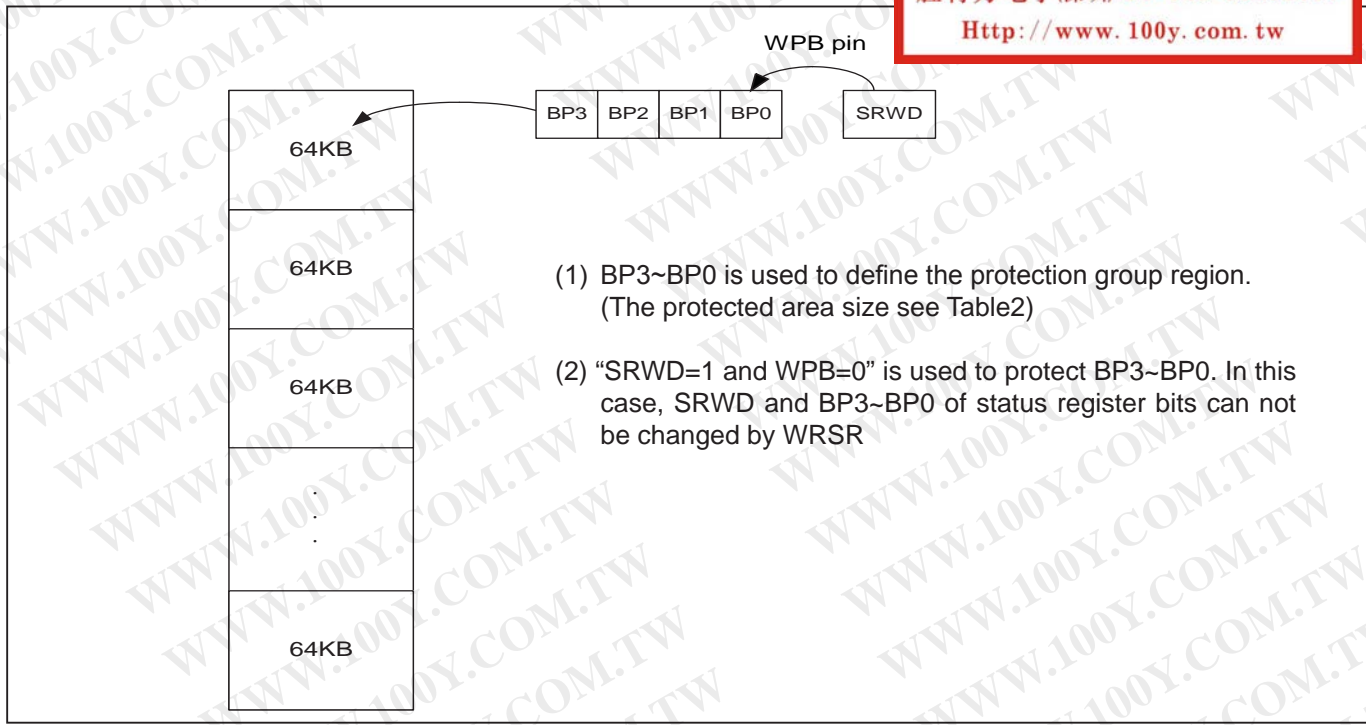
Http://www.100y.com.tw

WPB pin

BP3 BP2 BP1 BP0 SRWD

64KB

64KB

64KB

.
.
.

64KB

(1) BP3~BP0 is used to define the protection group region. (The protected area size see Table2)

(2) "SRWD=1 and WPB=0" is used to protect BP3~BP0. In this case, SRWD and BP3~BP0 of status register bits can not be changed by WRSR

WWW.100Y.COM.TW